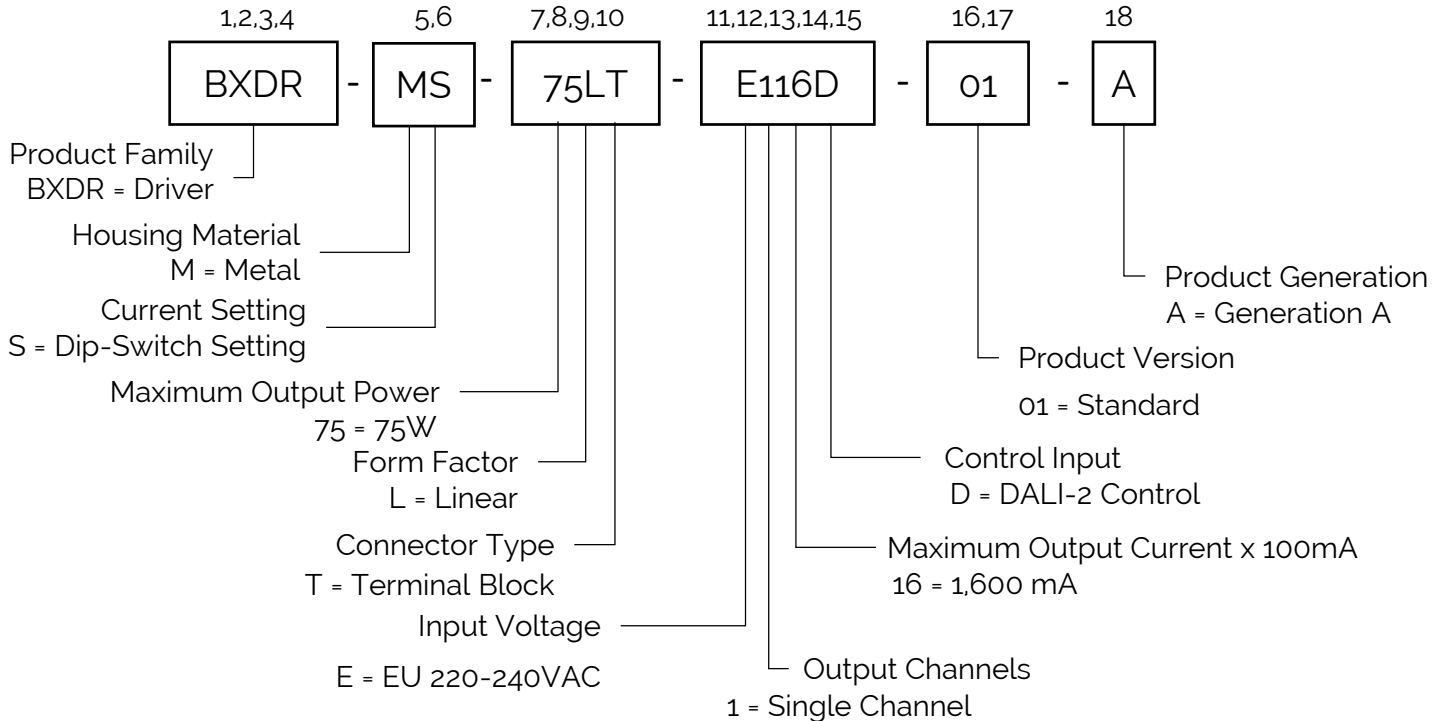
1,2,3,4 5,6 7,8,9,10 11,12,13,14,15 16,17 18

BXDR - MS - 75LT - E116D - 01 - A

Product Family
BXDR = Driver

Housing Material
M = Metal

Current Setting
S = Dip-Switch Setting

Maximum Output Power
75 = 75W

Form Factor
L = Linear

Connector Type
T = Terminal Block

Input Voltage

E = EU 220-240VAC

Product Generation
A = Generation A

Product Version

01 = Standard

Control Input
D = DALI-2 Control

Maximum Output Current x 100mA
16 = 1,600 mA

Output Channels
1 = Single Channel